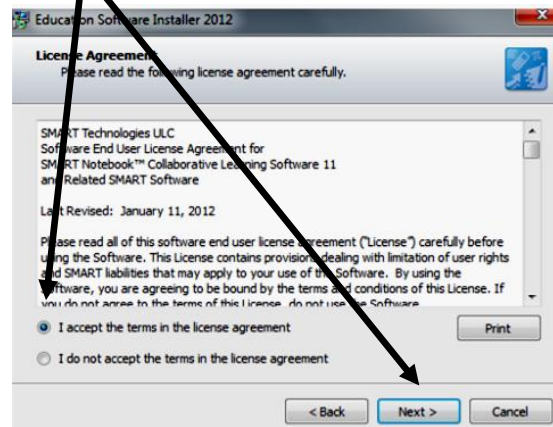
Education Software Installer 2012

License Agreement
Please read the following license agreement carefully.

SMART Technologies ULC
Software End User License Agreement for
SMART Notebook™ Collaborative Learning Software 11
and Related SMART Software

Last Revised: January 11, 2012

Please read all of this software end user license agreement ("License") carefully before using the Software. This License contains provisions dealing with limitation of user rights and SMART liabilities that may apply to your use of the Software. By using the Software, you are agreeing to be bound by the terms and conditions of this License. If you do not agree to the terms of this License, do not use the Software.

I accept the terms in the license agreement

I do not accept the terms in the license agreement

Print

< Back

Next >

Cancel